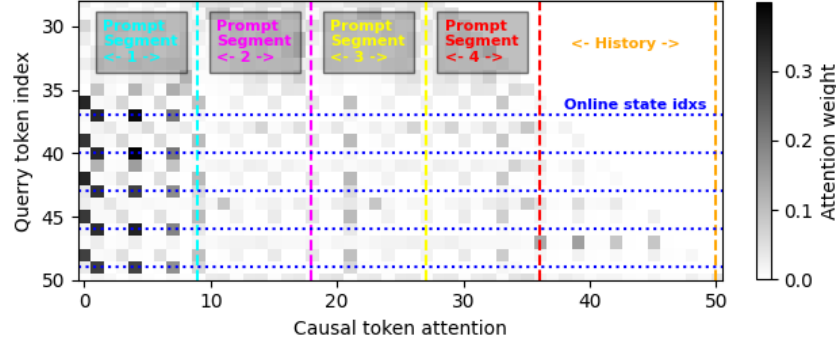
Prompt Segment <- 1 ->

Prompt Segment <- 2 ->

Prompt Segment <- 3 ->

Prompt Segment <- 4 ->

<- History ->

Online state idxs

Querry token index

30

35

40

45

50

0

10

20

30

40

50

Causal token attention

Attention weight

0.3

0.2

0.1

0.0